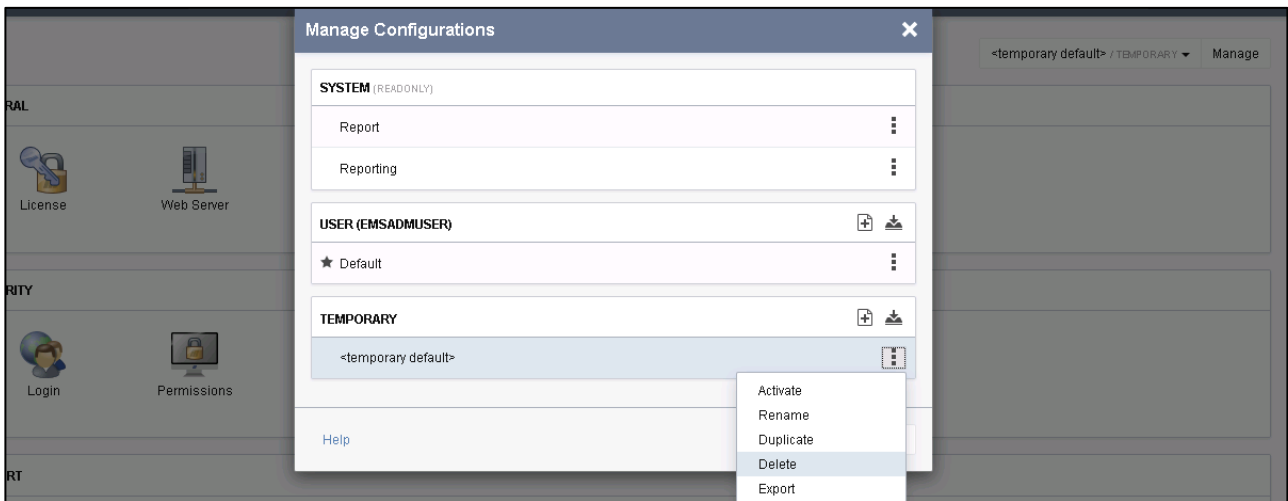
RAL

License

Web Server

RITY

Login

Permissions

RT

Manage Configurations

SYSTEM (READONLY)

Report

Reporting

USER (EMSADMUSER)

Default

TEMPORARY

<temporary default>

Help

Activate
Rename
Duplicate
Delete
Export

<temporary default> / TEMPORARY

Manage